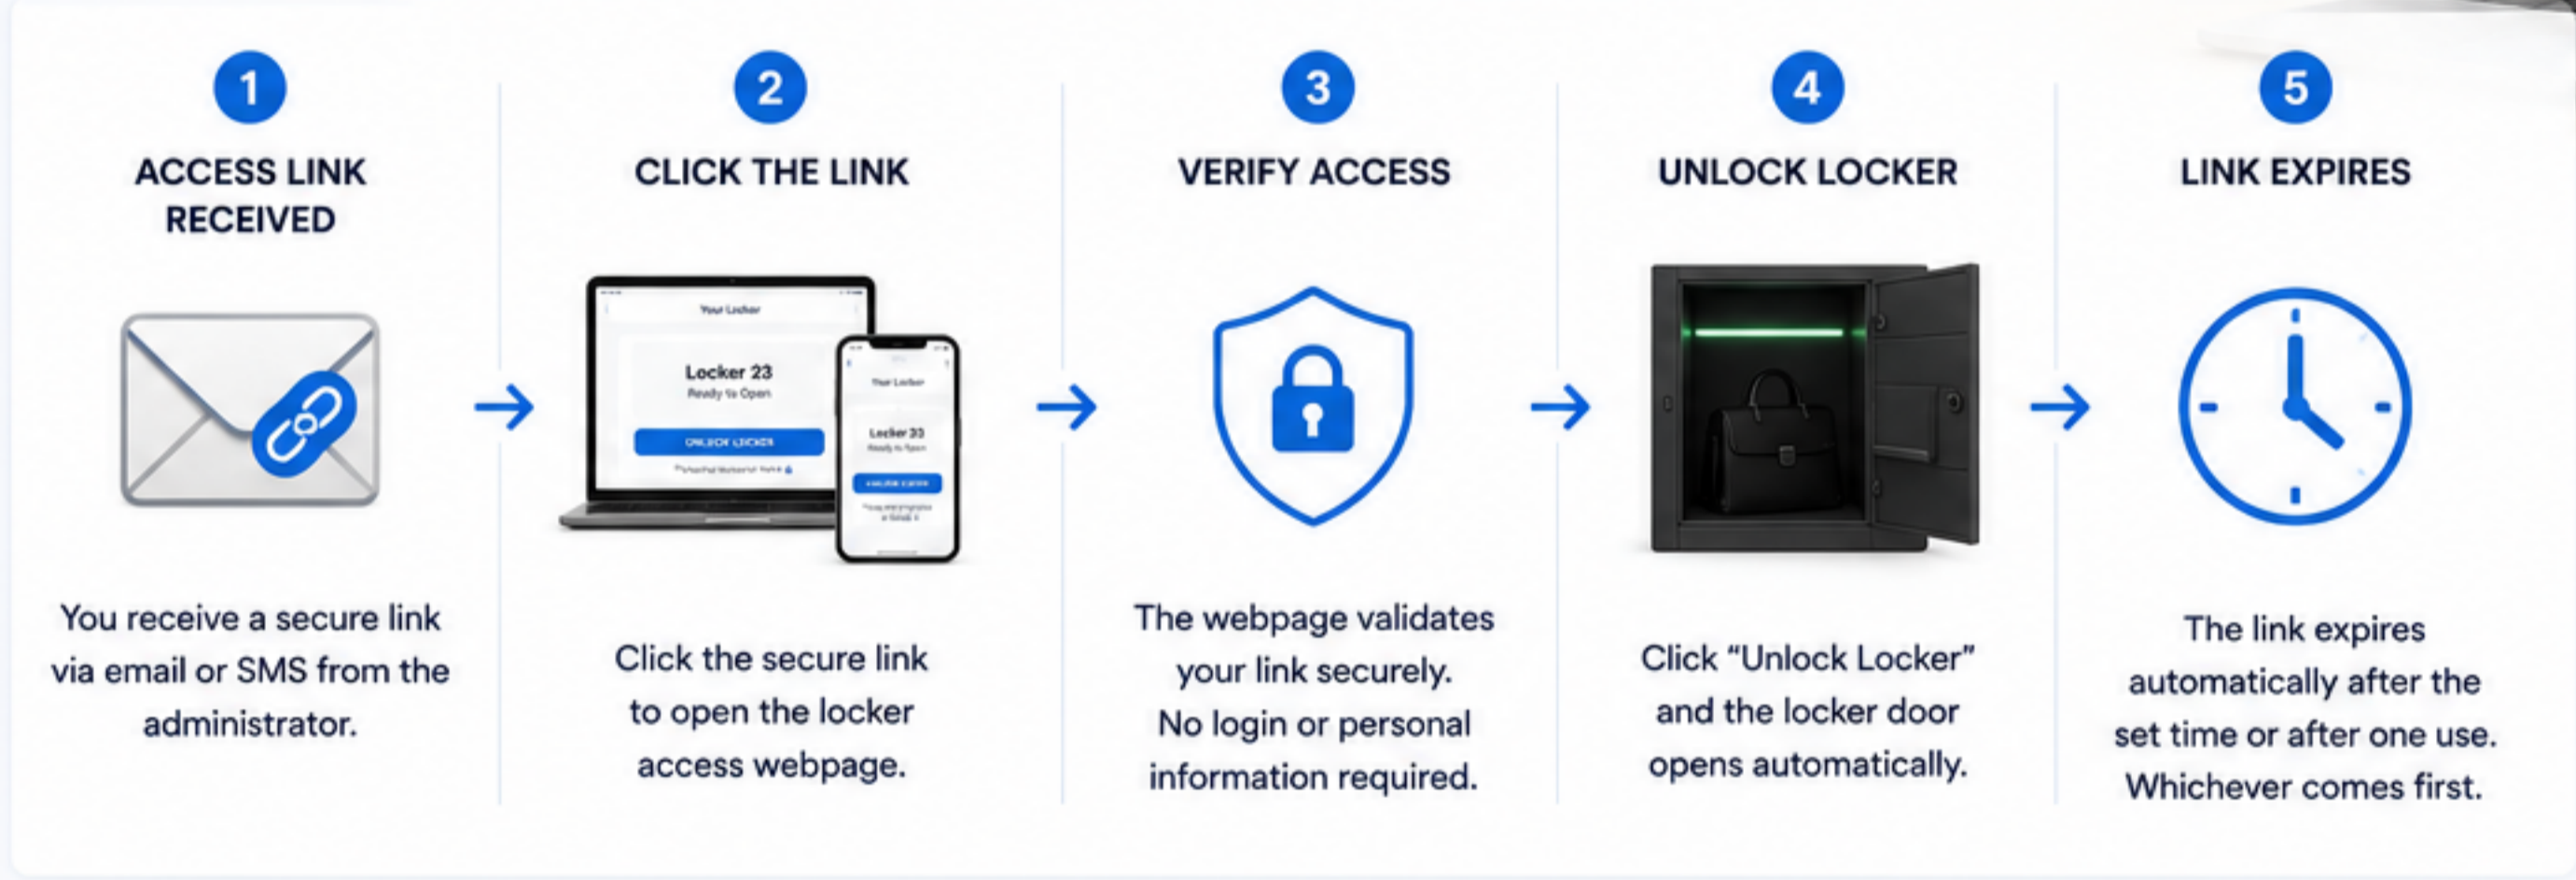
1
ACCESS LINK RECEIVED

You receive a secure link via email or SMS from the administrator.

2
CLICK THE LINK

Your Locker
Locker 23
Ready to Open
UNLOCK LOCKER
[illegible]

Your Locker
Locker 23
Ready to Open
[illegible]
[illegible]

Click the secure link to open the locker access webpage.

3
VERIFY ACCESS

The webpage validates your link securely. No login or personal information required.

4
UNLOCK LOCKER

Click "Unlock Locker" and the locker door opens automatically.

5
LINK EXPIRES

The link expires automatically after the set time or after one use. Whichever comes first.